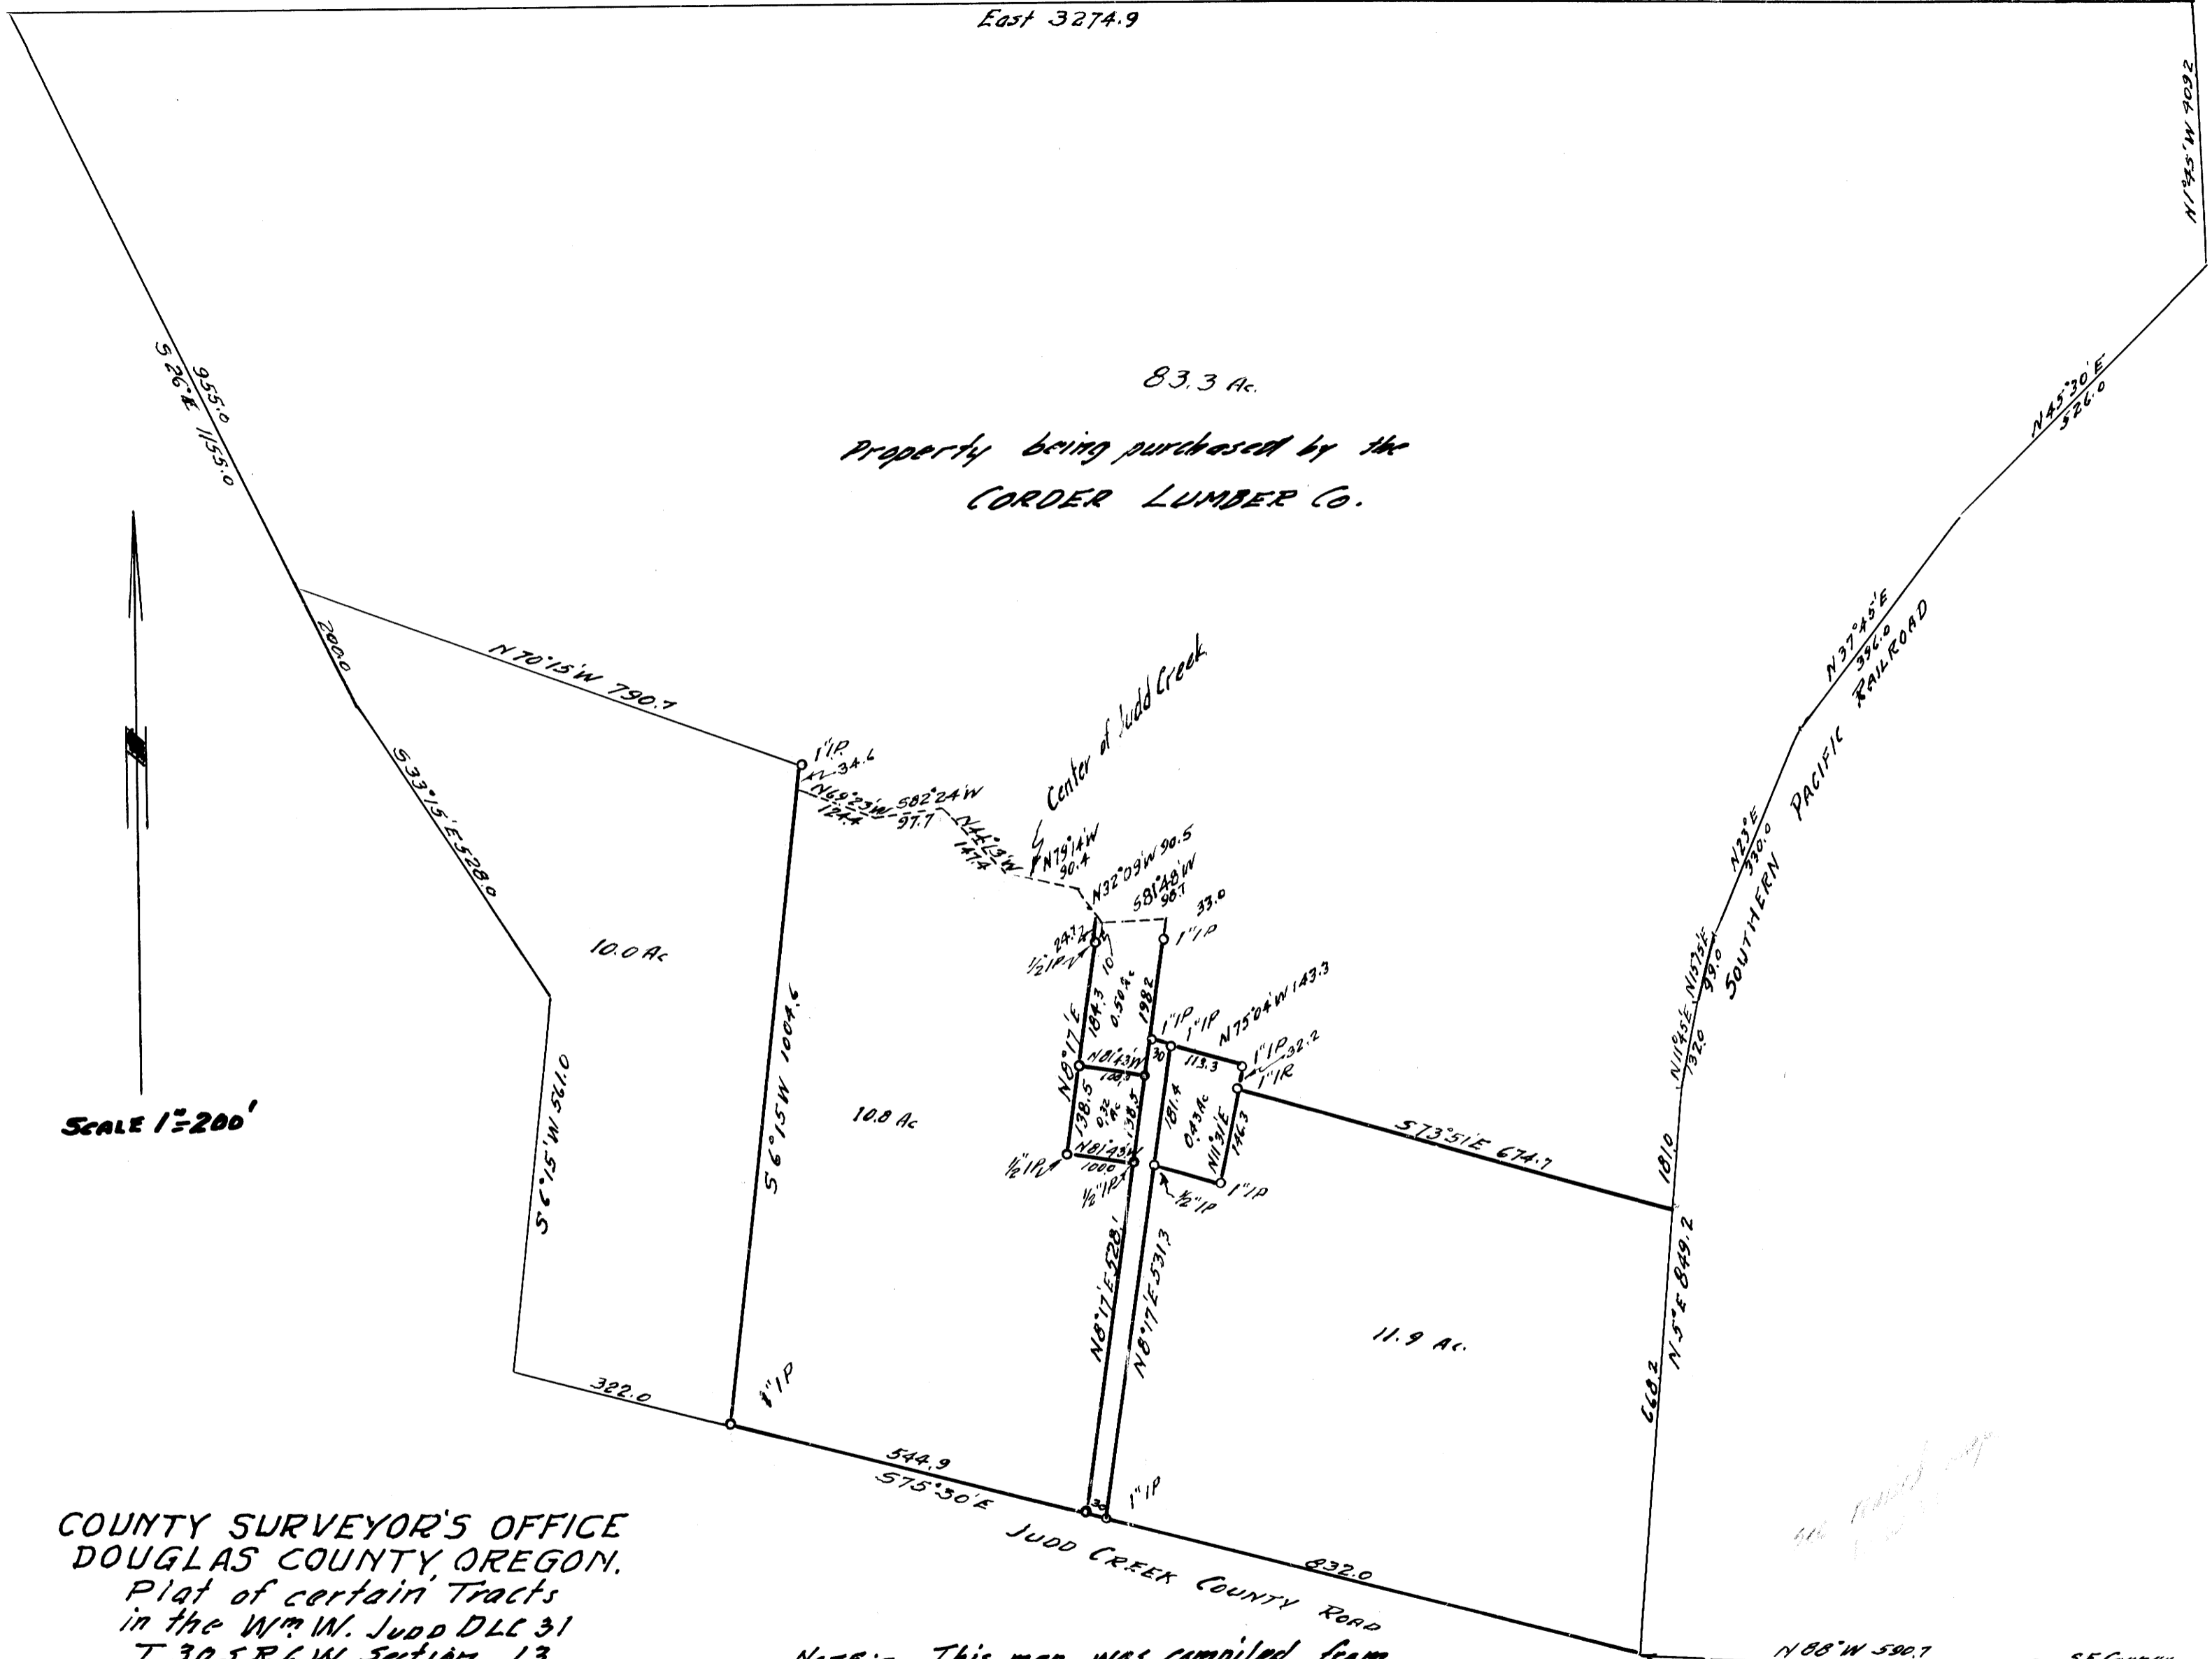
East 3274.9

N1°45'W 909.2

83.3 Ac.

Property being purchased by the CORDER LUMBER Co.

955.0
S 26°E 1155.0

N45°30'E 526.0

N37°45'E 396.0

SOUTHERN PACIFIC RAILROAD

N23°E 330.0

N11°15'E 99.0

N11°45'E 132.0

200.0

N70°15'W 790.7

S33°15'E 528.0

Center of Judd Creek

1"IP
34.6
N69°23'W 124.4
S82°24'W 97.7
N44°13'W 147.4
N79°14'W 90.4
N32°09'W 90.5
S81°48'W 98.1
33.0
1"IP
24.72
1/2"IP
10
184.3
0.50 Ac
198.2
1"IP
1"IP
N75°04'W 143.3
30
N81°43'W 100.0
113.3
1"IP
32.2
1"IR
N8°17'E
138.5
0.32 Ac
138.5
181.4
0.43 Ac
N11°31'E
146.3
N81°43'W
100.0
1/2"IP
1/2"IP
1/2"IP
1"IP

10.0 Ac

S6°15'W 561.0

S6°15'W 1004.6

10.8 Ac

SCALE 1"=200'

S73°51'E 674.7

181.0

N5°E 849.2

668.2

N8°17'E 528.1

N8°17'E 531.3

11.9 Ac.

322.0

1"IP

544.9

S75°30'E JUDD CREEK COUNTY ROAD

30

1"IP

832.0

N88°W 590.7

S.E. Corner

COUNTY SURVEYOR'S OFFICE
DOUGLAS COUNTY, OREGON.
Plat of certain Tracts
in the Wm W. JUDD DLC 31
T 30 S R 6 W Section 13

Note: This map was compiled from